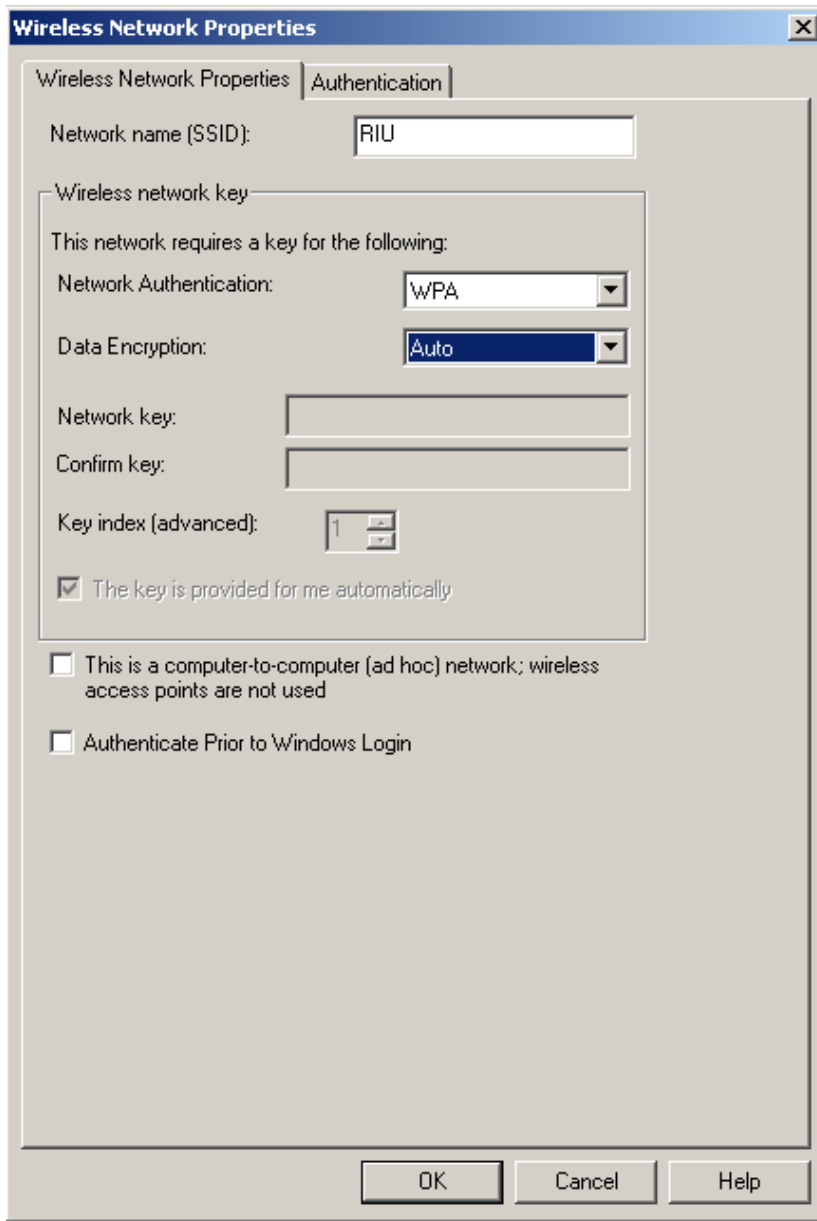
Wireless Network Properties

X

Wireless Network Properties | Authentication

Network name (SSID): RIU

Wireless network key

This network requires a key for the following:

Network Authentication: WPA

Data Encryption: Auto

Network key:

Confirm key:

Key index (advanced): 1

The key is provided for me automatically

This is a computer-to-computer (ad hoc) network; wireless access points are not used

Authenticate Prior to Windows Login

OK | Cancel | Help